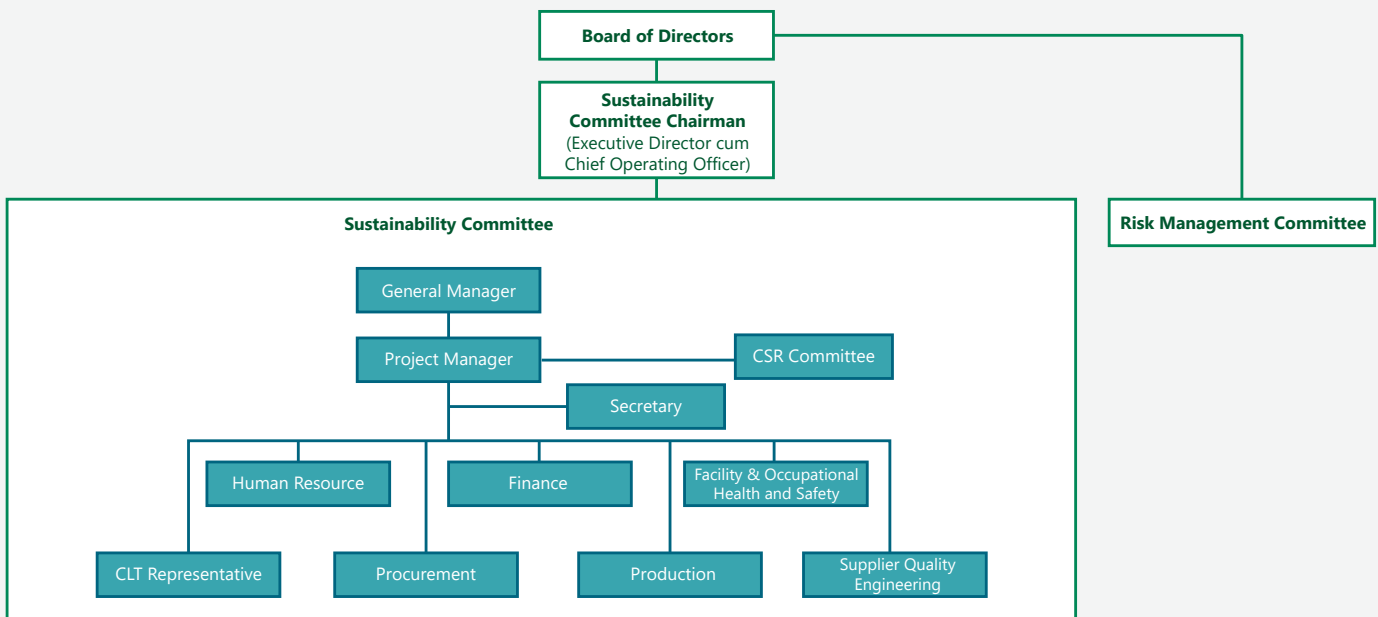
Board of Directors

Sustainability Committee Chairman
(Executive Director cum Chief Operating Officer)

Risk Management Committee

Sustainability Committee

General Manager

Project Manager

CSR Committee

Secretary

Human Resource

Finance

Facility & Occupational Health and Safety

CLT Representative

Procurement

Production

Supplier Quality Engineering